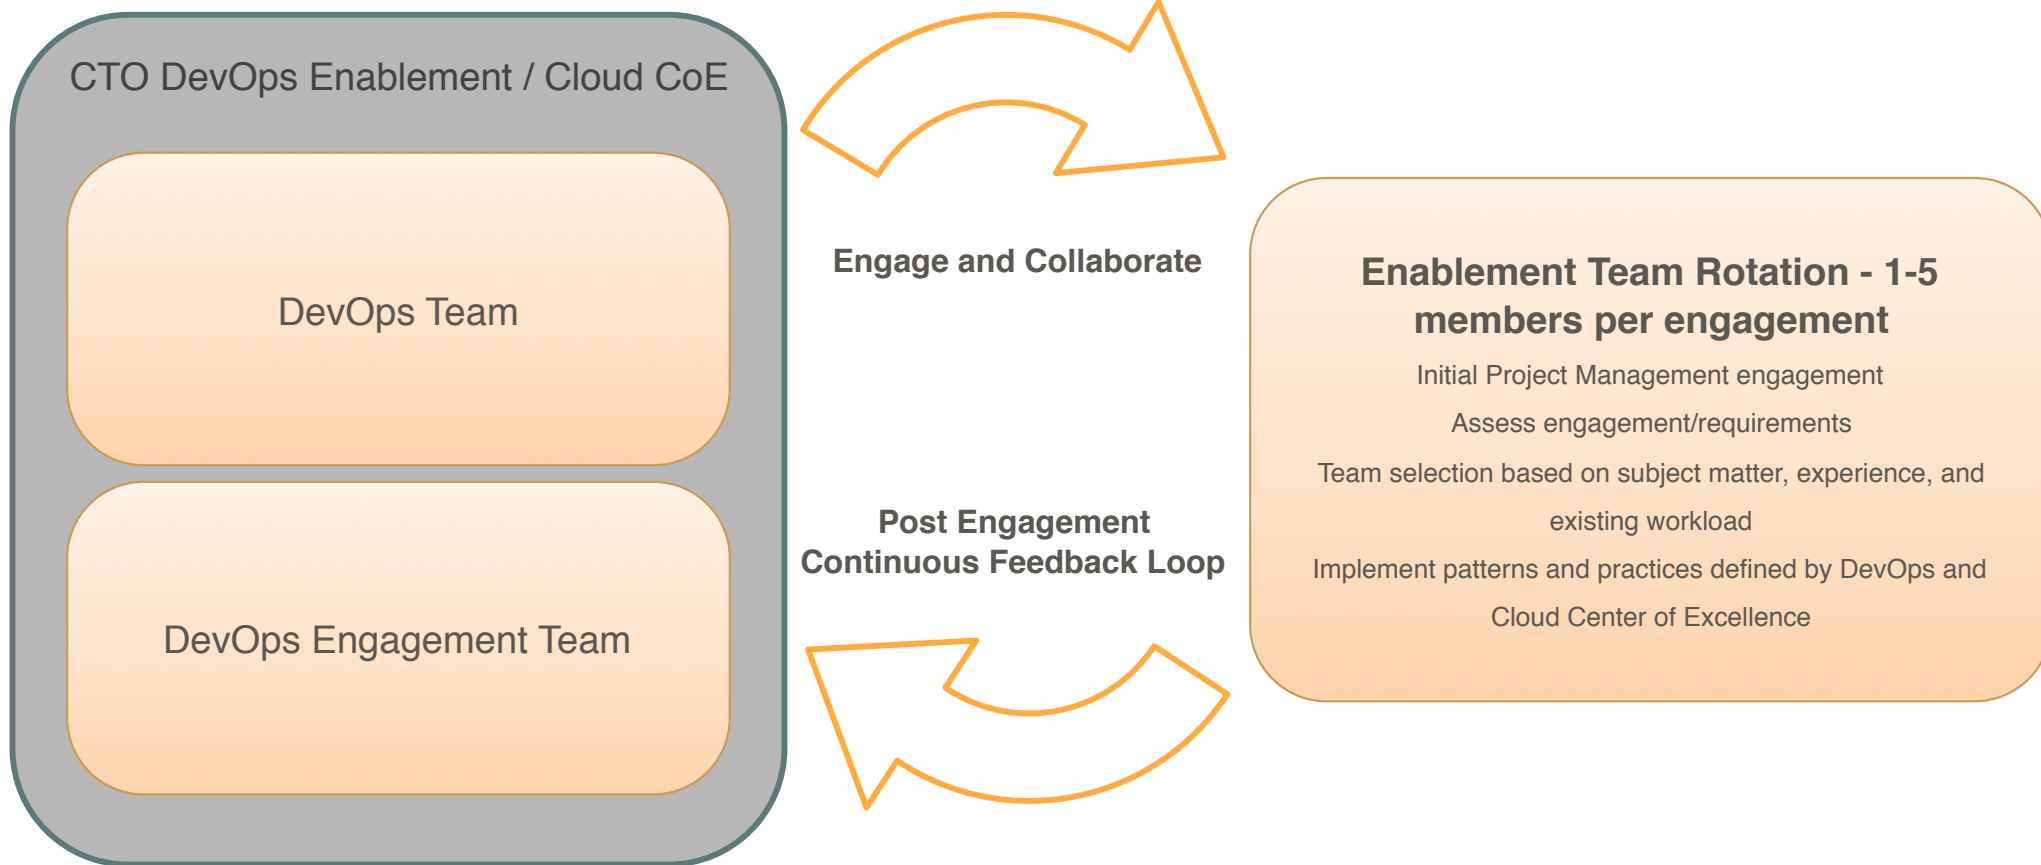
CTO DevOps Enablement / Cloud CoE

DevOps Team

DevOps Engagement Team

Engage and Collaborate

Post Engagement Continuous Feedback Loop

Enablement Team Rotation - 1-5 members per engagement

Initial Project Management engagement

Assess engagement/requirements

Team selection based on subject matter, experience, and existing workload

Implement patterns and practices defined by DevOps and Cloud Center of Excellence